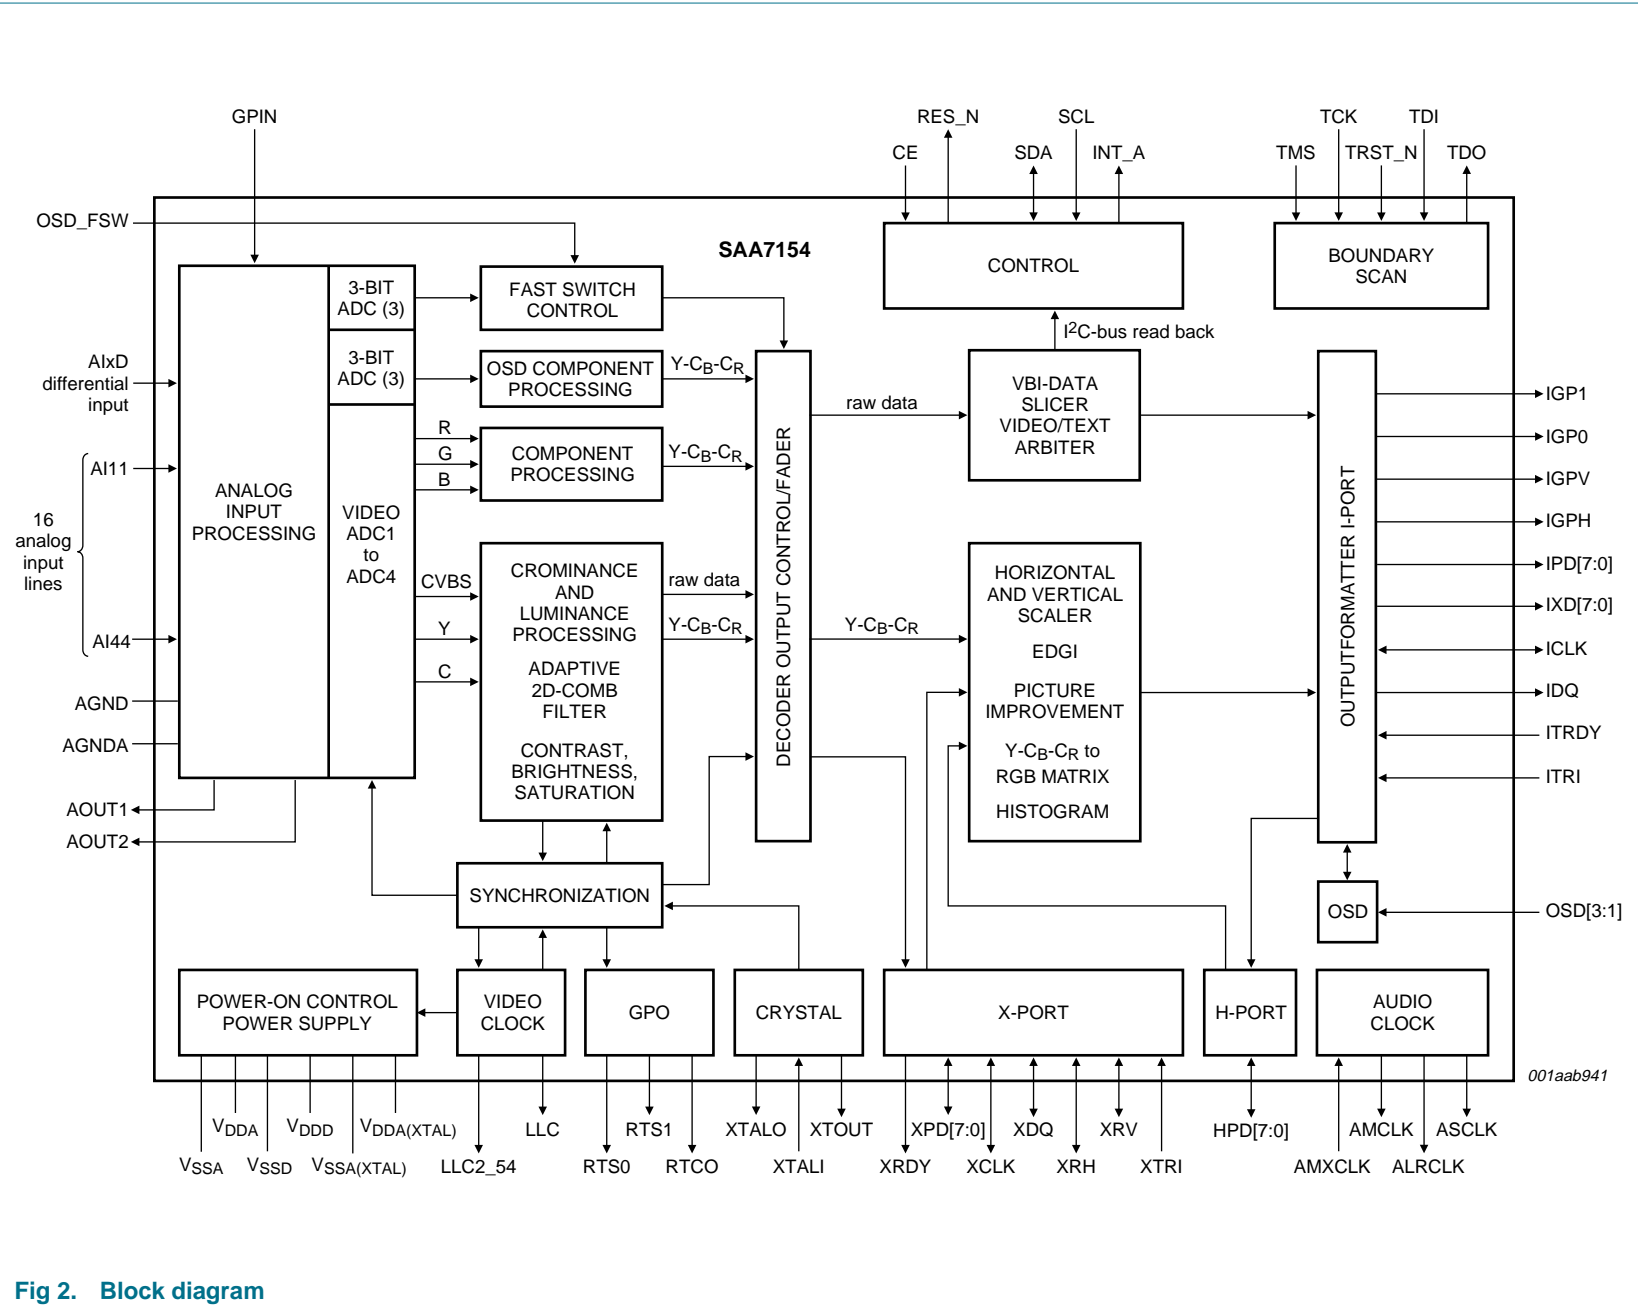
GPIN

RES_N SCL TCK TDI

CE SDA INT_A TMS TRST_N TDO

OSD_FSW

SAA7154

CONTROL

BOUNDARY SCAN

3-BIT ADC (3)

FAST SWITCH CONTROL

$I^2C$-bus read back

AIxD differential input

3-BIT ADC (3)

OSD COMPONENT PROCESSING

Y-$C_B$-$C_R$

VBI-DATA SLICER VIDEO/TEXT ARBITER

raw data

R

G

B

COMPONENT PROCESSING

Y-$C_B$-$C_R$

IGP1

IGP0

IGPV

IGPH

IPD[7:0]

IXD[7:0]

ICLK

IDQ

ITRDY

ITRI

AI11

16 analog input lines

AI44

ANALOG INPUT PROCESSING

VIDEO ADC1 to ADC4

CVBS

Y

C

CROMINANCE AND LUMINANCE PROCESSING

ADAPTIVE 2D-COMB FILTER

CONTRAST, BRIGHTNESS, SATURATION

raw data

Y-$C_B$-$C_R$

DECODER OUTPUT CONTROL/FADER

Y-$C_B$-$C_R$

HORIZONTAL AND VERTICAL SCALER

EDGI

PICTURE IMPROVEMENT

Y-$C_B$-$C_R$ to RGB MATRIX

HISTOGRAM

OUTPUTFORMATTER I-PORT

AGND

AGNDA

AOUT1

AOUT2

SYNCHRONIZATION

OSD

OSD[3:1]

POWER-ON CONTROL POWER SUPPLY

VIDEO CLOCK

GPO

CRYSTAL

X-PORT

H-PORT

AUDIO CLOCK

001aab941

$V_{DDA}$ $V_{DDD}$ $V_{DDA(XTAL)}$ LLC RTS1 XTALO XTOUT XPD[7:0] XDQ XRV HPD[7:0] AMCLK ASCLK

$V_{SSA}$ $V_{SSD}$ $V_{SSA(XTAL)}$ LLC2_54 RTS0 RTCO XTALI XRDY XCLK XRH XTRI AMXCLK ALRCLK

Fig 2. Block diagram